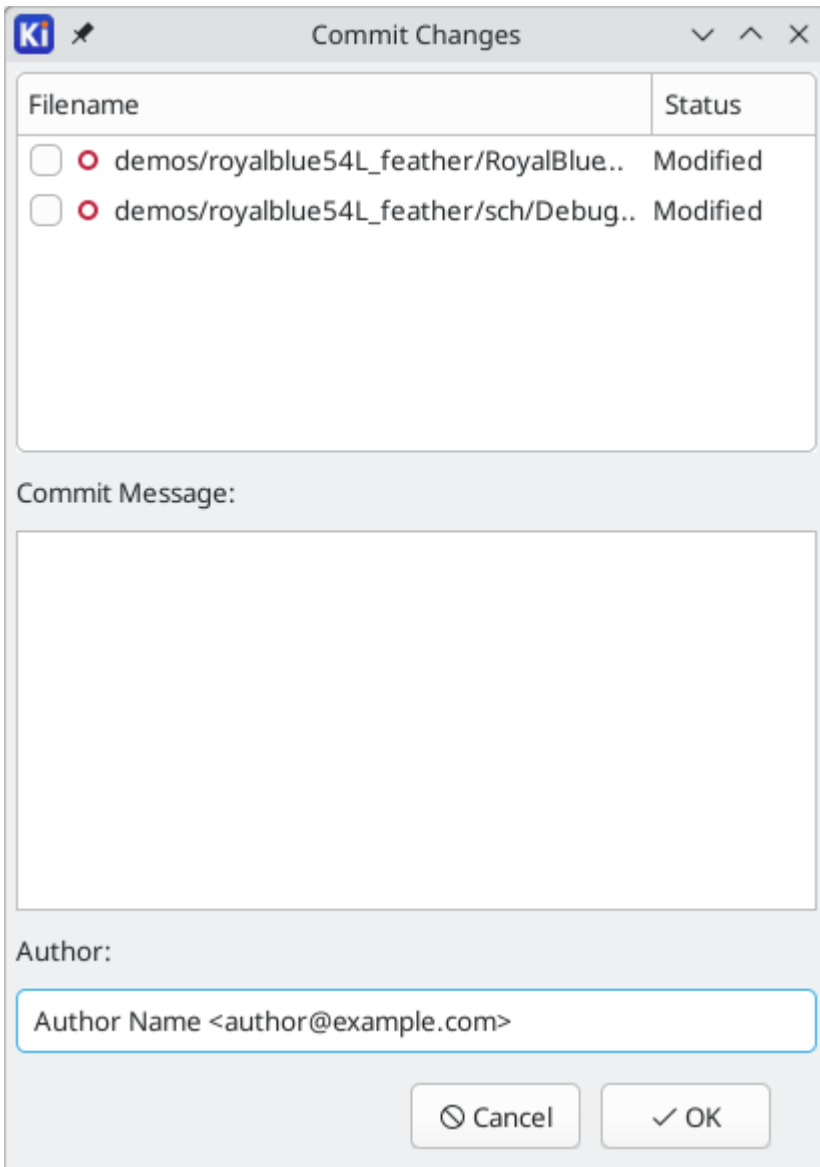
Ki Commit Changes

| Filename | Status |
|---|---|
| demos/royalblue54L_feather/RoyalBlue.. | Modified |
| demos/royalblue54L_feather/sch/Debug.. | Modified |

Commit Message:

Author:

Author Name <author@example.com>

Cancel OK